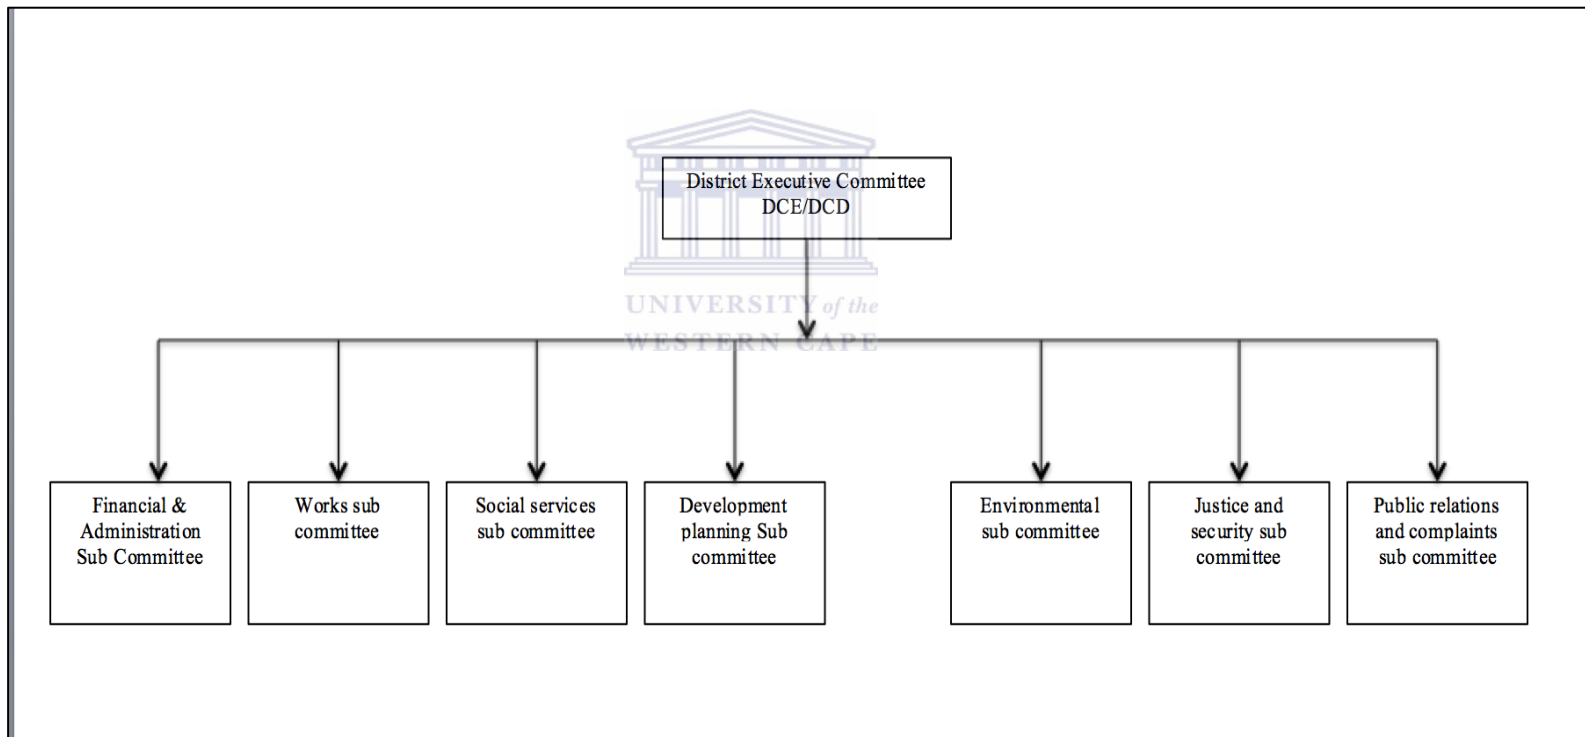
District Executive Committee
DCE/DCD

UNIVERSITY of the
WESTERN CAPE

Financial & Administration Sub Committee

Works sub committee

Social services sub committee

Development planning Sub committee

Environmental sub committee

Justice and security sub committee

Public relations and complaints sub committee